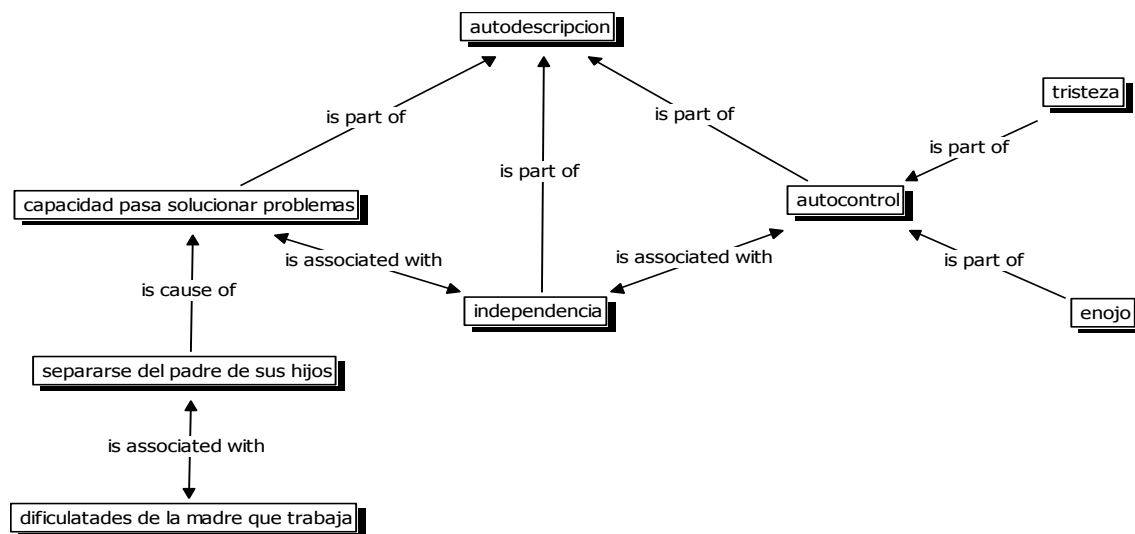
autodescripcion

is part of

is part of

is part of

tristeza

is part of

capacidad pasa solucionar problemas

autocontrol

is associated with

is associated with

is part of

is cause of

independencia

enojo

separarse del padre de sus hijos

is associated with

dificulatades de la madre que trabaja